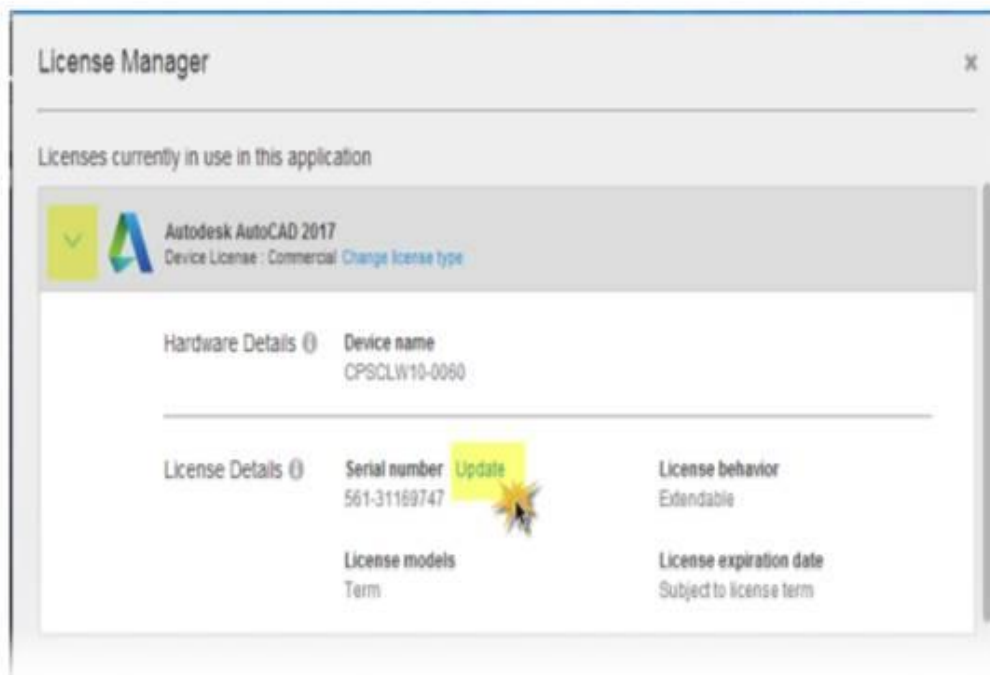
License Manager

x

Licenses currently in use in this application

Autodesk AutoCAD 2017
Device License : Commercial Change license type

Hardware Details

Device name
CPSCLW10-0060

License Details

Serial number Update
561-31169747

License behavior
Extendable

License models
Term

License expiration date
Subject to license term